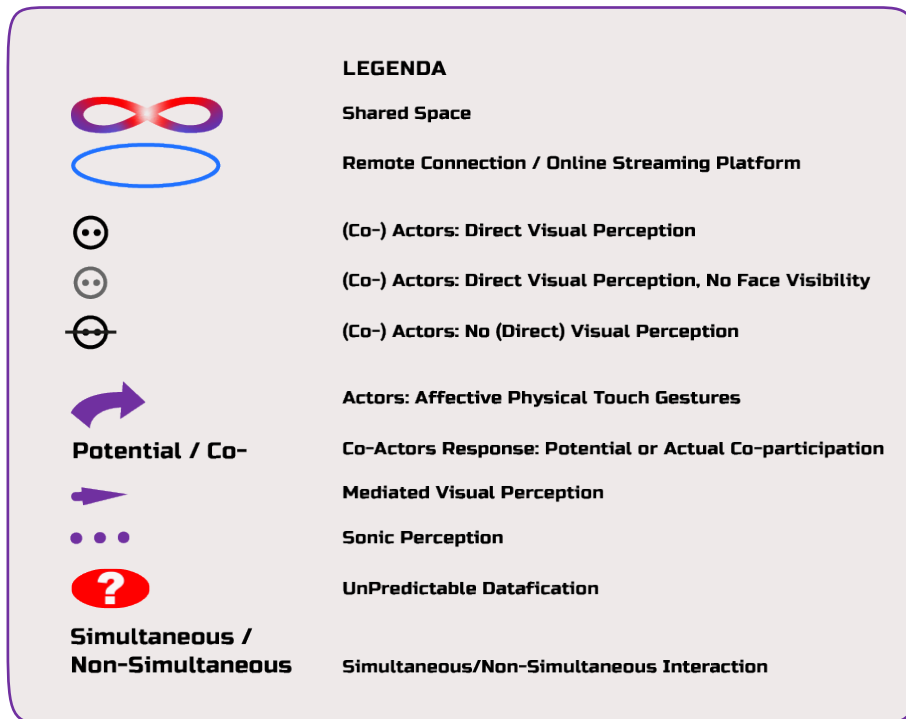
LEGENDA

Shared Space

Remote Connection / Online Streaming Platform

(Co-) Actors: Direct Visual Perception

(Co-) Actors: Direct Visual Perception, No Face Visibility

(Co-) Actors: No (Direct) Visual Perception

Actors: Affective Physical Touch Gestures

Potential / Co-

Co-Actors Response: Potential or Actual Co-participation

Mediated Visual Perception

Sonic Perception

?

UnPredictable Datafication

Simultaneous / Non-Simultaneous

Simultaneous/Non-Simultaneous Interaction